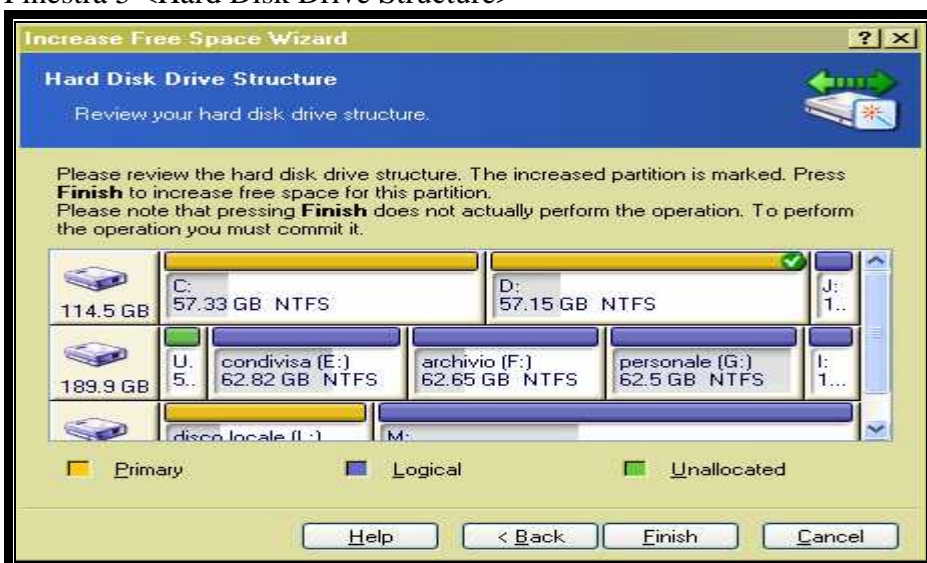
Finestra 5 <Hard Disk Drive Structure>

Increase Free Space Wizard

?

Hard Disk Drive Structure

Review your hard disk drive structure.

Please review the hard disk drive structure. The increased partition is marked. Press **Finish** to increase free space for this partition.
Please note that pressing **Finish** does not actually perform the operation. To perform the operation you must commit it.

114.5 GB

C:
57.33 GB NTFS

D:
57.15 GB NTFS

J:
1..

189.9 GB

U.
5..

condivisa (E:)
62.82 GB NTFS

archivio (F:)
62.65 GB NTFS

personale (G:)
62.5 GB NTFS

I:
1...

disco locale (L:)

M:

Primary

Logical

Unallocated

Help

< Back

Finish

Cancel